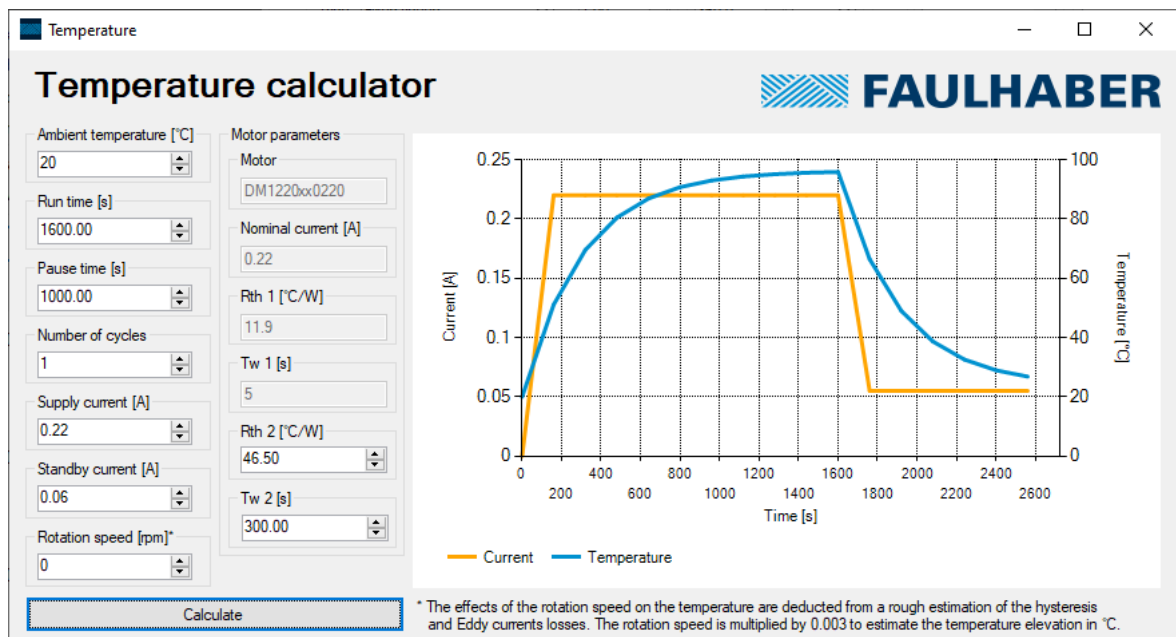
Temperature

Temperature calculator

FAULHABER

Ambient temperature [°C]
20

Run time [s]
1600.00

Pause time [s]
1000.00

Number of cycles
1

Supply current [A]
0.22

Standby current [A]
0.06

Rotation speed [rpm]*
0

Motor parameters

Motor
DM1220xx0220

Nominal current [A]
0.22

Rth 1 [°C/W]
11.9

Tw 1 [s]
5

Rth 2 [°C/W]
46.50

Tw 2 [s]
300.00

0.25
0.2
0.15
0.1
0.05
0
Current [A]
100
80
60
40
20
0
Temperature [°C]
0 200 400 600 800 1000 1200 1400 1600 1800 2000 2200 2400 2600
Time [s]

Current
Temperature

Calculate

* The effects of the rotation speed on the temperature are deducted from a rough estimation of the hysteresis and Eddy currents losses. The rotation speed is multiplied by 0.003 to estimate the temperature elevation in °C.